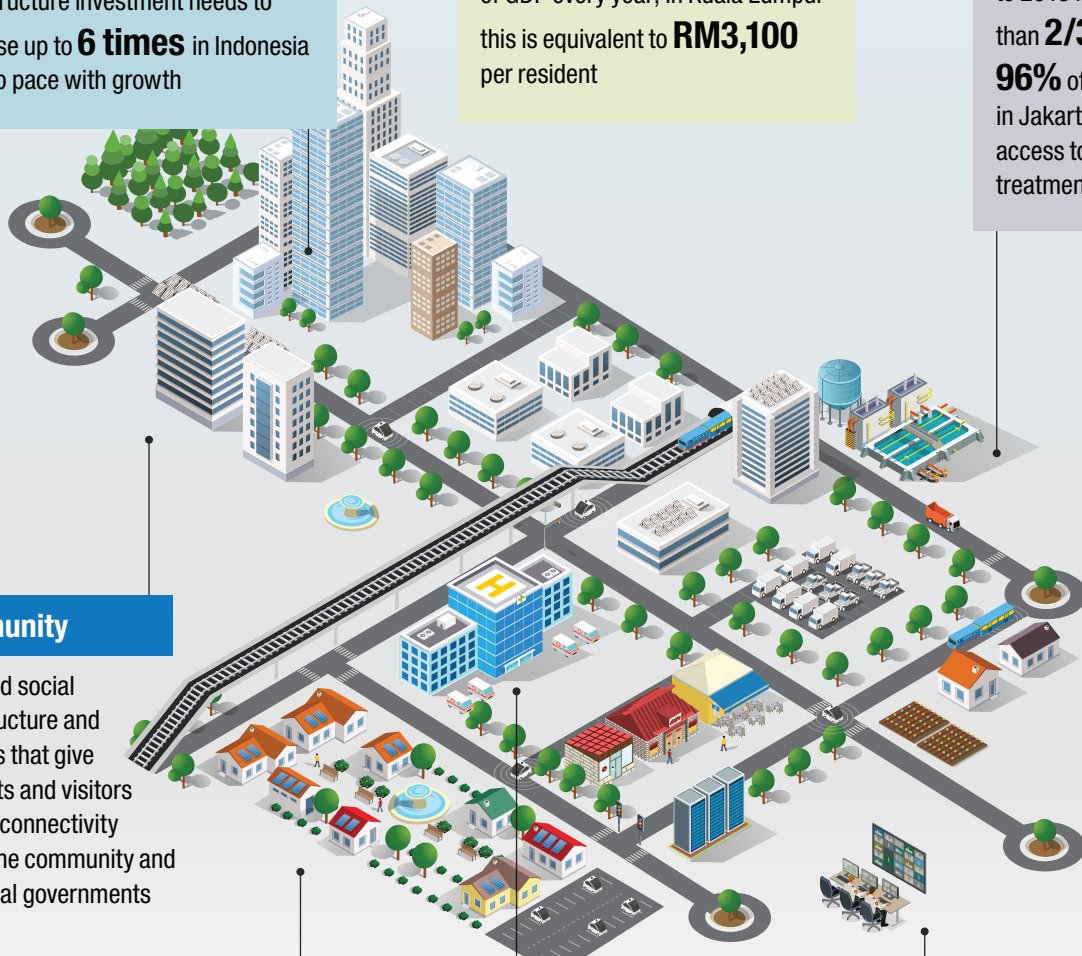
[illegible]ructure investment needs to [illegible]se up to **6 times** in Indonesia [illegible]o pace with growth

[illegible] of GDP every year, in Kuala Lumpur this is equivalent to **RM3,100** per resident

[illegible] to 2040 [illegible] than **2/3** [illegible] **96%** of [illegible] in Jakart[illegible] access to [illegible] treatmen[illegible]

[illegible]unity

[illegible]d social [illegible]ucture and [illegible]s that give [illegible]ts and visitors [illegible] connectivity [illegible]he community and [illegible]al governments